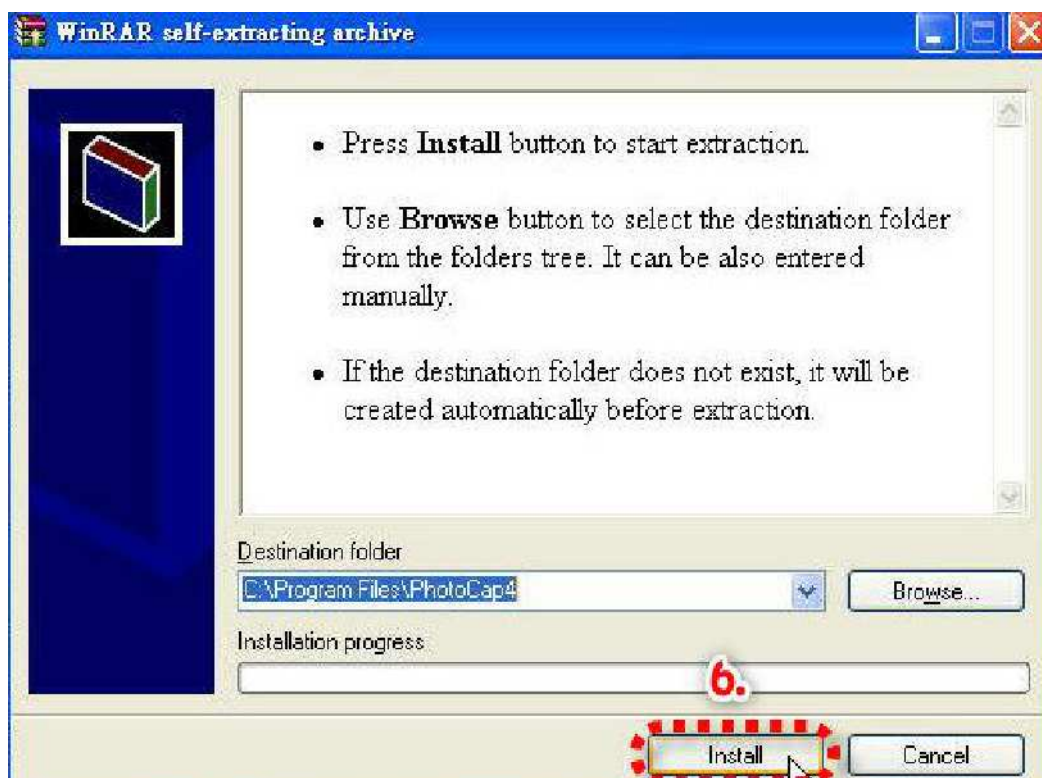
WinRAR self-extracting archive

• Press **Install** button to start extraction.

• Use **Browse** button to select the destination folder from the folders tree. It can be also entered manually.

• If the destination folder does not exist, it will be created automatically before extraction.

Destination folder

C:\Program Files\PhotoCap4

Browse...

Installation progress

6.

Install

Cancel